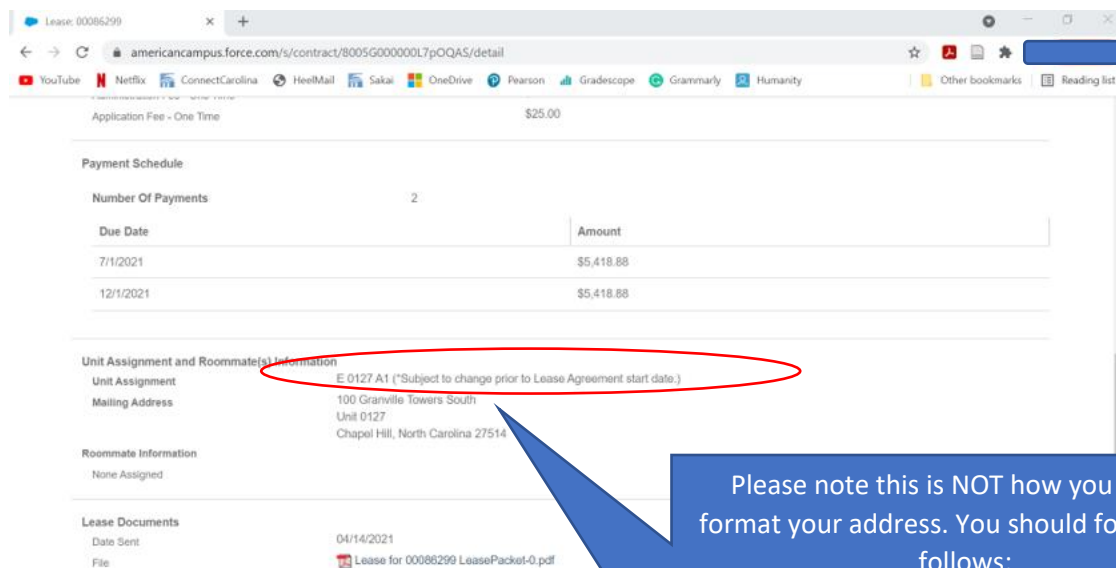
Lease: 00086299 × +

americancampus.force.com/s/contract/8005G000000L7pOQAS/detail

YouTube Netflix ConnectCarolina HeelMail Sakai OneDrive Pearson Gradescope Grammarly Humanity Other bookmarks Reading list

Application Fee - One Time $25.00

Payment Schedule

Number Of Payments 2

| Due Date | Amount |
|---|---|
| 7/1/2021 | $5,418.88 |
| 12/1/2021 | $5,418.88 |

Unit Assignment and Roommate(s) Information

Unit Assignment E 0127 A1 (*Subject to change prior to Lease Agreement start date.)

Mailing Address 100 Granville Towers South
Unit 0127
Chapel Hill, North Carolina 27514

Roommate Information

None Assigned

Lease Documents

Date Sent 04/14/2021

File Lease for 00086299 LeasePacket-0.pdf

Please note this is NOT how you format your address. You should fo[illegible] follows: